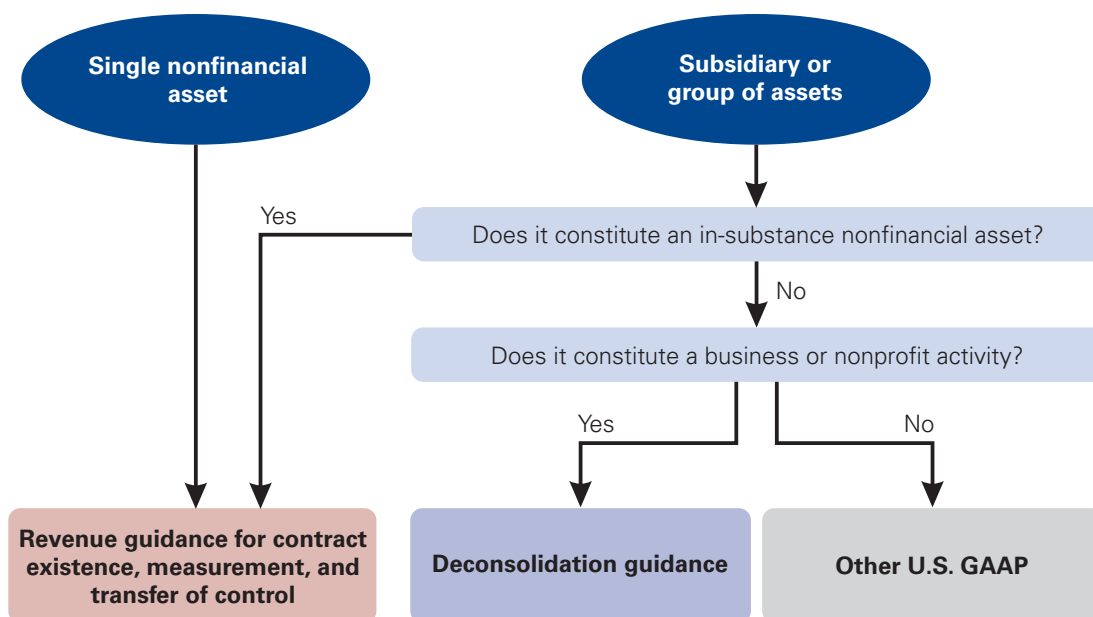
Single nonfinancial asset

Subsidiary or group of assets

Yes

Does it constitute an in-substance nonfinancial asset?

No

Does it constitute a business or nonprofit activity?

Yes

No

Revenue guidance for contract existence, measurement, and transfer of control

Deconsolidation guidance

Other U.S. GAAP